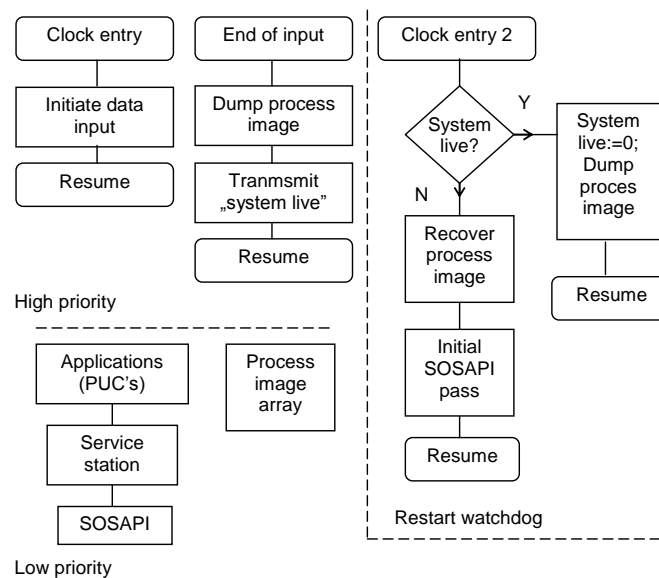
Clock entry

Initiate data input

Resume

End of input

Dump process image

Tranmsmit „system live"

Resume

Clock entry 2

System live?

Y

N

System live:=0; Dump proces image

Resume

Recover process image

Initial SOSAPI pass

Resume

High priority

Applications (PUC's)

Process image array

Service station

SOSAPI

Restart watchdog

Low priority